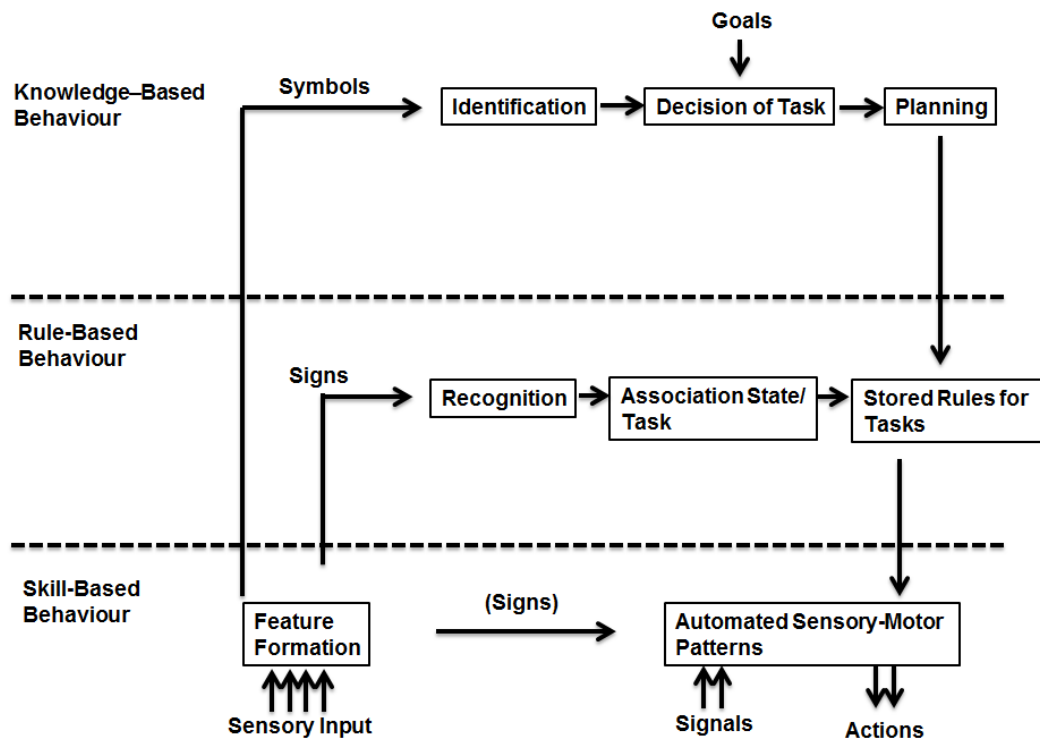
Goals

Knowledge–Based Behaviour

Symbols

Identification

Decision of Task

Planning

Rule-Based Behaviour

Signs

Recognition

Association State/ Task

Stored Rules for Tasks

Skill-Based Behaviour

Feature Formation

(Signs)

Automated Sensory-Motor Patterns

Sensory Input

Signals

Actions